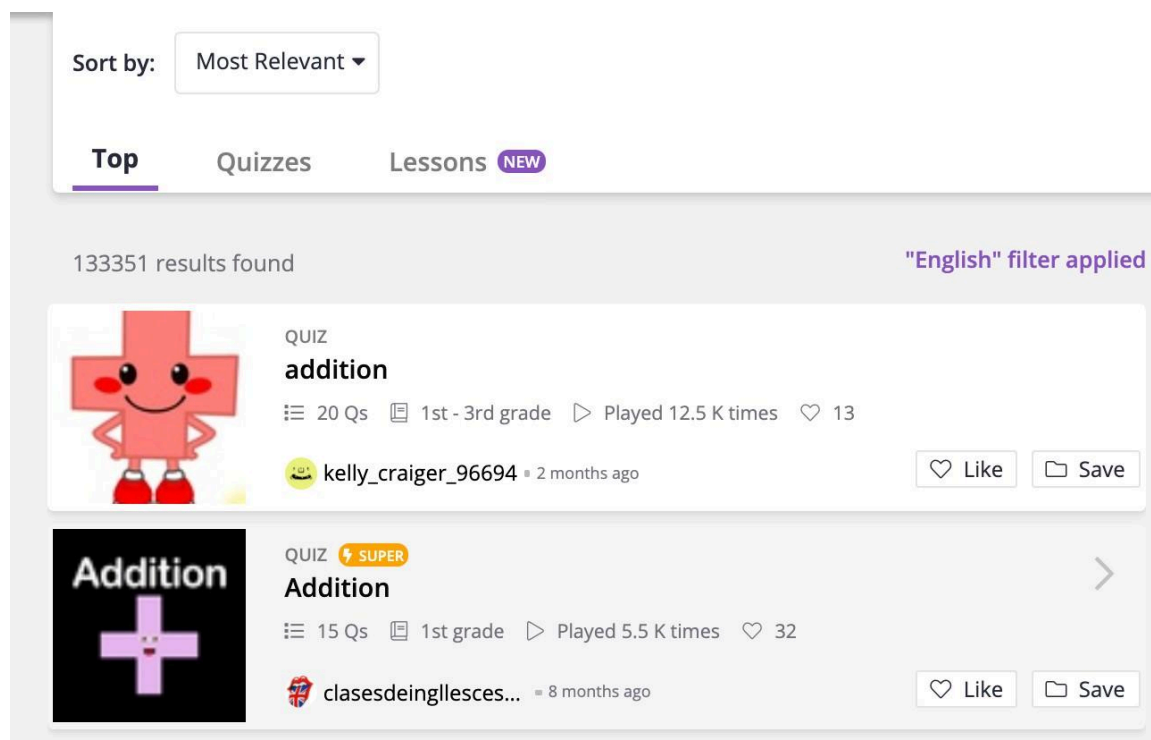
Sort by: Most Relevant

Top Quizzes Lessons NEW

133351 results found

"English" filter applied

QUIZ
addition
20 Qs 1st - 3rd grade Played 12.5 K times 13
kelly_craiger_96694 • 2 months ago
Like Save

Addition

QUIZ SUPER
Addition
15 Qs 1st grade Played 5.5 K times 32
clasesdeingllesces... • 8 months ago
Like Save